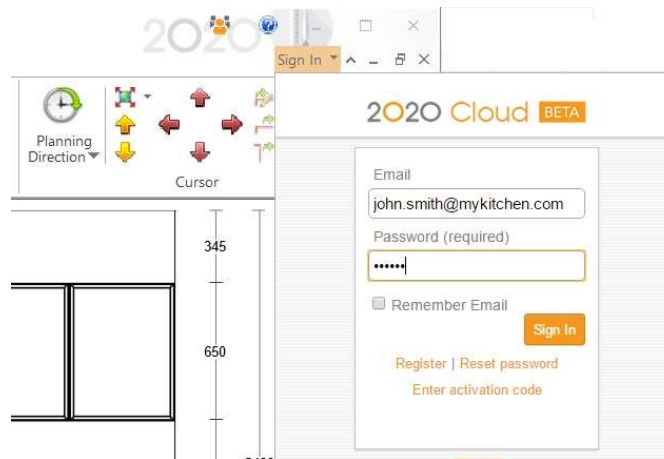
2020

Sign In

Planning Direction

Cursor

345

650

2020 Cloud BETA

Email

john.smith@mykitchen.com

Password (required)

••••••

Remember Email

Sign In

Register | Reset password

Enter activation code